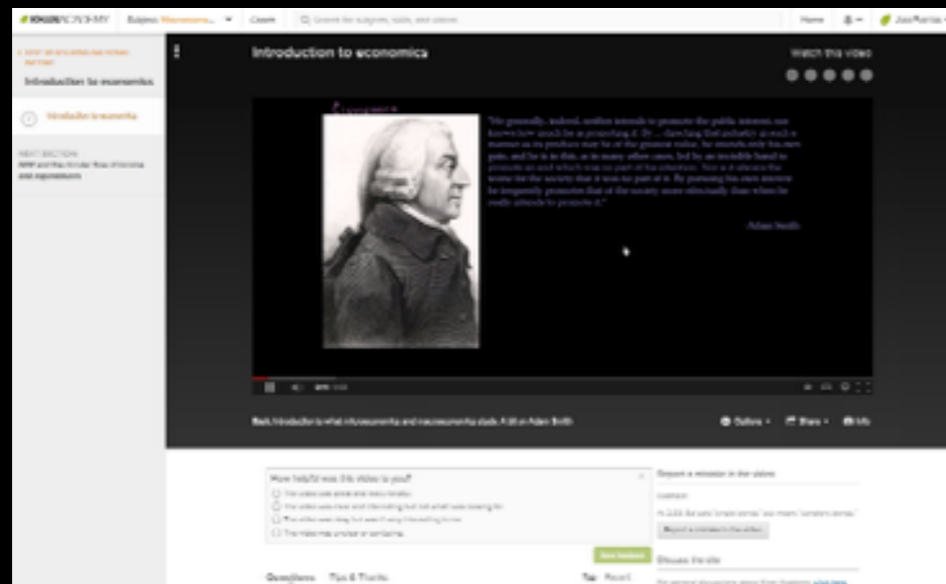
KHANACADEMY Subjects Microeconomics Coach Search for subjects, skills, and videos Home JoaPlaras

Introduction to economics

Introduction to economics

NEXT SECTION
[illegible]

Introduction to economics

Watch this video

"He generally, indeed, neither intends to promote the public interest, nor knows how much he is promoting it. By ... directing that industry in such a manner as its produce may be of the greatest value, he intends only his own gain, and he is in this, as in many other cases, led by an invisible hand to promote an end which was no part of his intention. Nor is it always the worse for the society that it was no part of it. By pursuing his own interest he frequently promotes that of the society more effectually than when he really intends to promote it."

Adam Smith

Basic introduction to what microeconomics and macroeconomics study. A bit on Adam Smith

Options Share Info

How helpful was this video to you?
The video was great and really helpful.
The video was clear and informative but not what I was looking for.
The video was okay but wasn't very interesting to me.
The video was unclear or confusing.

Give feedback

Report a mistake in the video

Report a mistake in the video

Discuss the site

Questions Tips & Thanks Top Recent